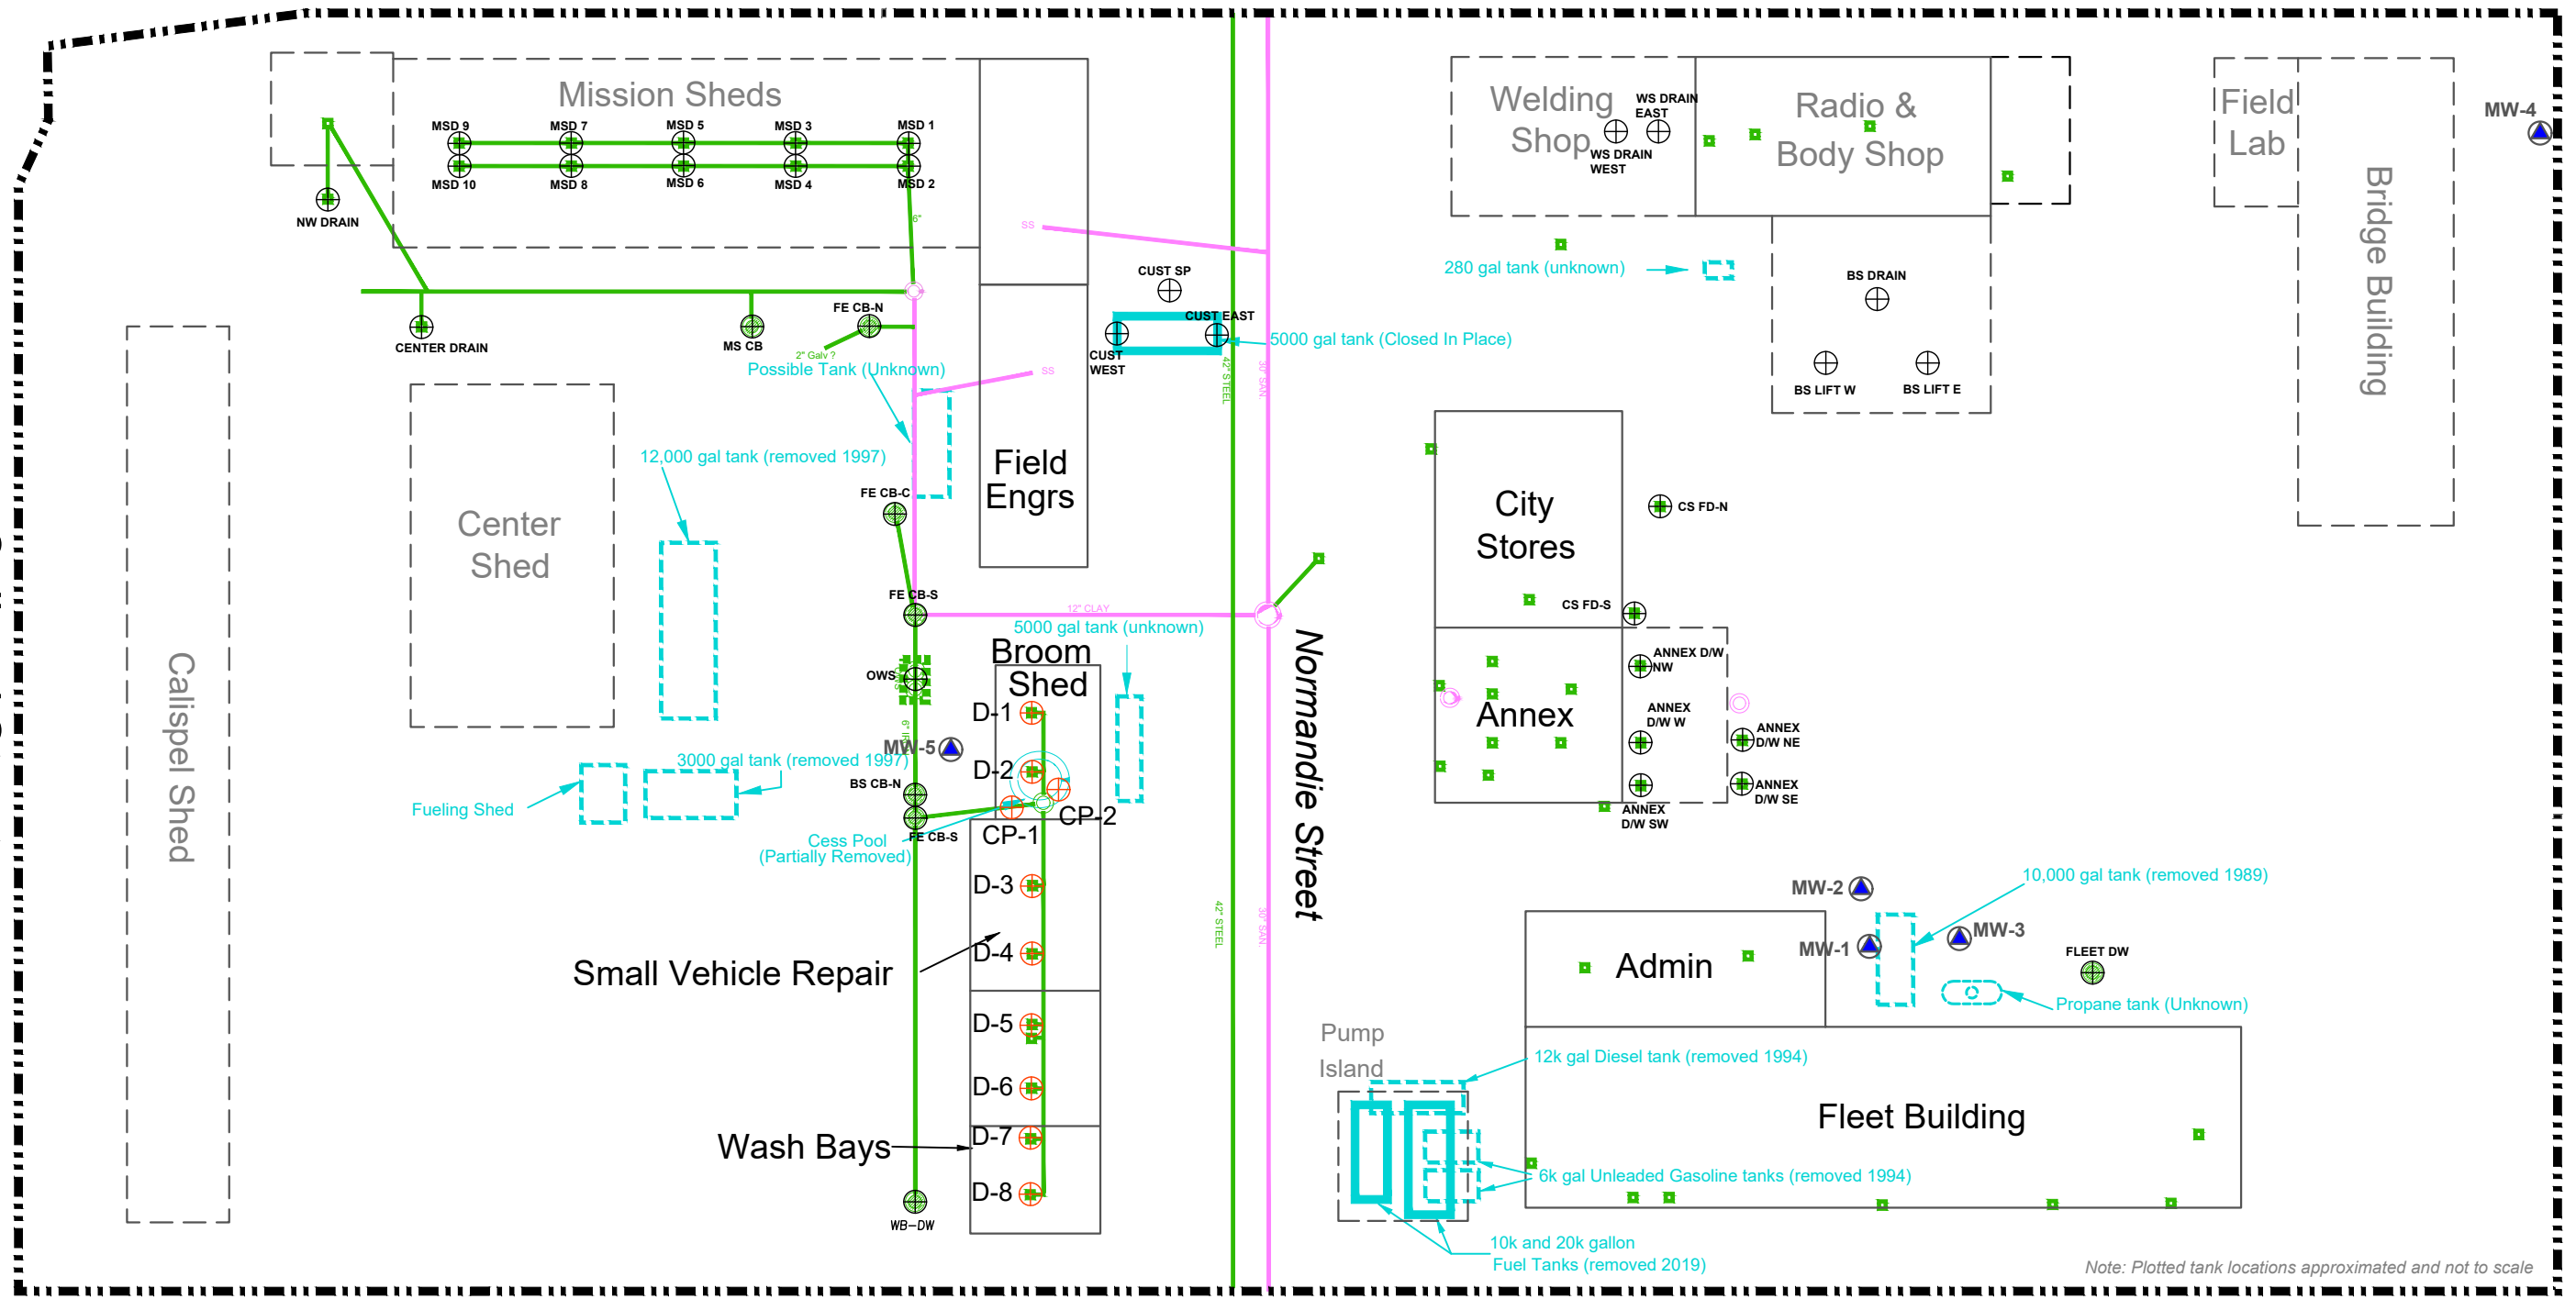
Mission Sheds
MSD 9
MSD 7
MSD 5
MSD 3
MSD 1
MSD 10
MSD 8
MSD 6
MSD 4
MSD 2
NW DRAIN
6"
SS
CENTER DRAIN
MS CB
FE CB-N
2" Galv ?
Possible Tank (Unknown)
SS
CUST SP
CUST EAST
CUST WEST
42" STEEL
30" SAN
5000 gal tank (Closed In Place)
Welding Shop
WS DRAIN EAST
WS DRAIN WEST
Radio & Body Shop
Field Lab
MW-4
Bridge Building
280 gal tank (unknown)
BS DRAIN
BS LIFT W
BS LIFT E
Center Shed
12,000 gal tank (removed 1997)
FE CB-C
Field Engrs
City Stores
CS FD-N
CS FD-S
Calispel Shed
FE CB-S
12" CLAY
5000 gal tank (unknown)
Broom Shed
OWS
D-1
MW-5
D-2
3000 gal tank (removed 1997)
BS CB-N
Fueling Shed
CP-2
Cess Pool (Partially Removed)
FE CB-S
CP-1
D-3
Normandie Street
Annex
ANNEX D/W NW
ANNEX D/W W
ANNEX D/W NE
ANNEX D/W SE
ANNEX D/W SW
MW-2
10,000 gal tank (removed 1989)
D-4
Small Vehicle Repair
42" STEEL
30" SAN
Admin
MW-1
MW-3
FLEET DW
Propane tank (Unknown)
D-5
Pump Island
12k gal Diesel tank (removed 1994)
D-6
Fleet Building
Wash Bays
D-7
6k gal Unleaded Gasoline tanks (removed 1994)
D-8
WB-DW
10k and 20k gallon Fuel Tanks (removed 2019)
Note: Plotted tank locations approximated and not to scale